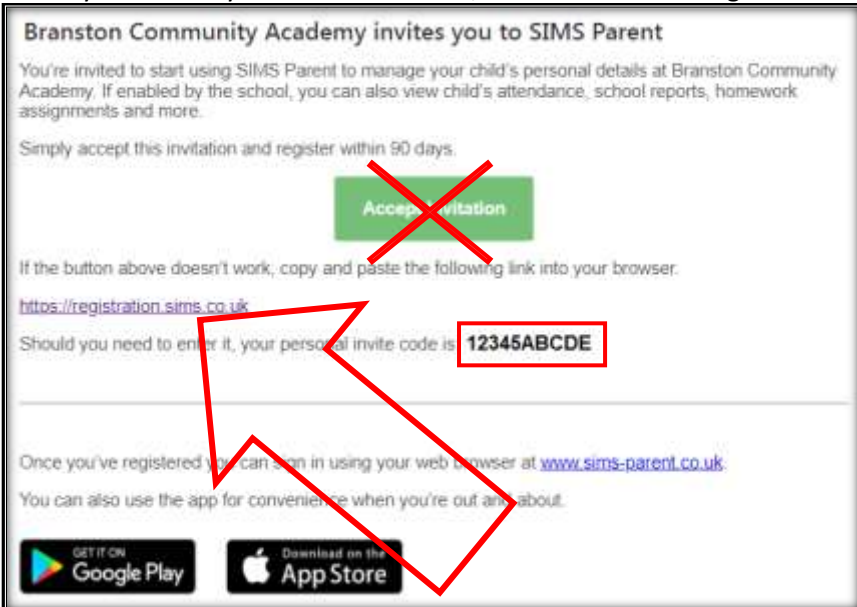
Branston Community Academy invites you to SIMS Parent

You're invited to start using SIMS Parent to manage your child's personal details at Branston Community Academy. If enabled by the school, you can also view child's attendance, school reports, homework assignments and more.

Simply accept this invitation and register within 90 days.

Accept Invitation

If the button above doesn't work, copy and paste the following link into your browser.

https://registration.sims.co.uk

Should you need to enter it, your personal invite code is 12345ABCDE

Once you've registered you can sign in using your web browser at www.sims-parent.co.uk.

You can also use the app for convenience when you're out and about.

GET IT ON Google Play

Download on the App Store